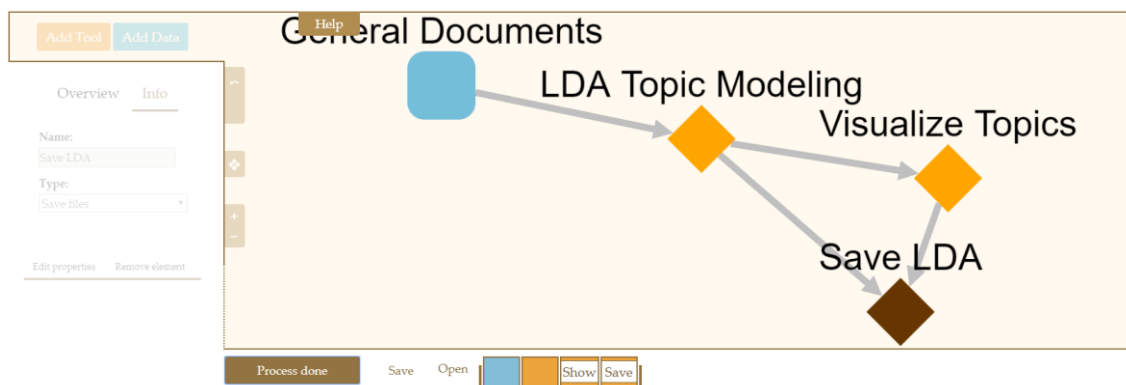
Add Tool Add Data

Help

General Documents

LDA Topic Modeling

Visualize Topics

Save LDA

Overview Info

Name:

Save LDA

Type:

Save files

Edit properties Remove element

Process done Save Open Show Save